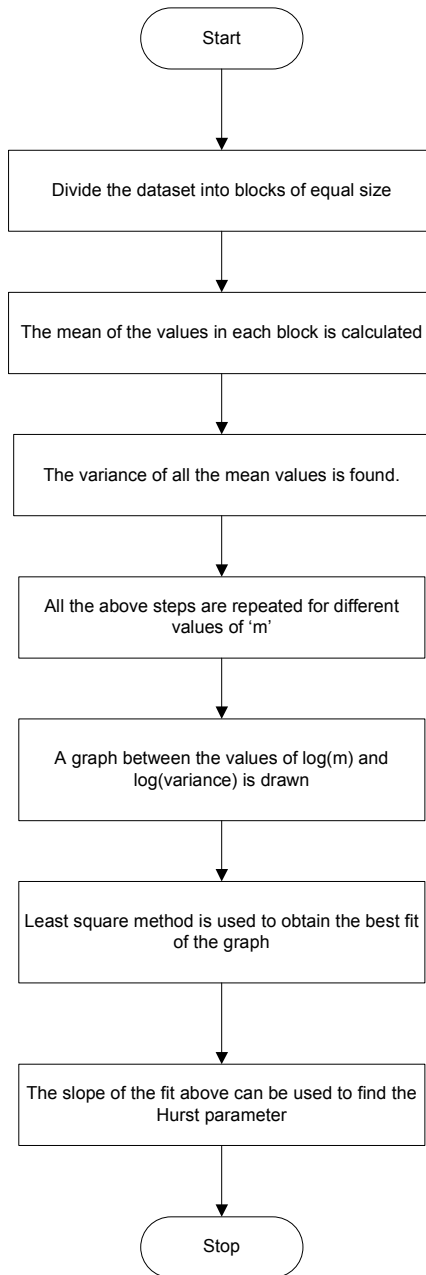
Start

Divide the dataset into blocks of equal size

The mean of the values in each block is calculated

The variance of all the mean values is found.

All the above steps are repeated for different values of ‘m’

A graph between the values of log(m) and log(variance) is drawn

Least square method is used to obtain the best fit of the graph

The slope of the fit above can be used to find the Hurst parameter

Stop